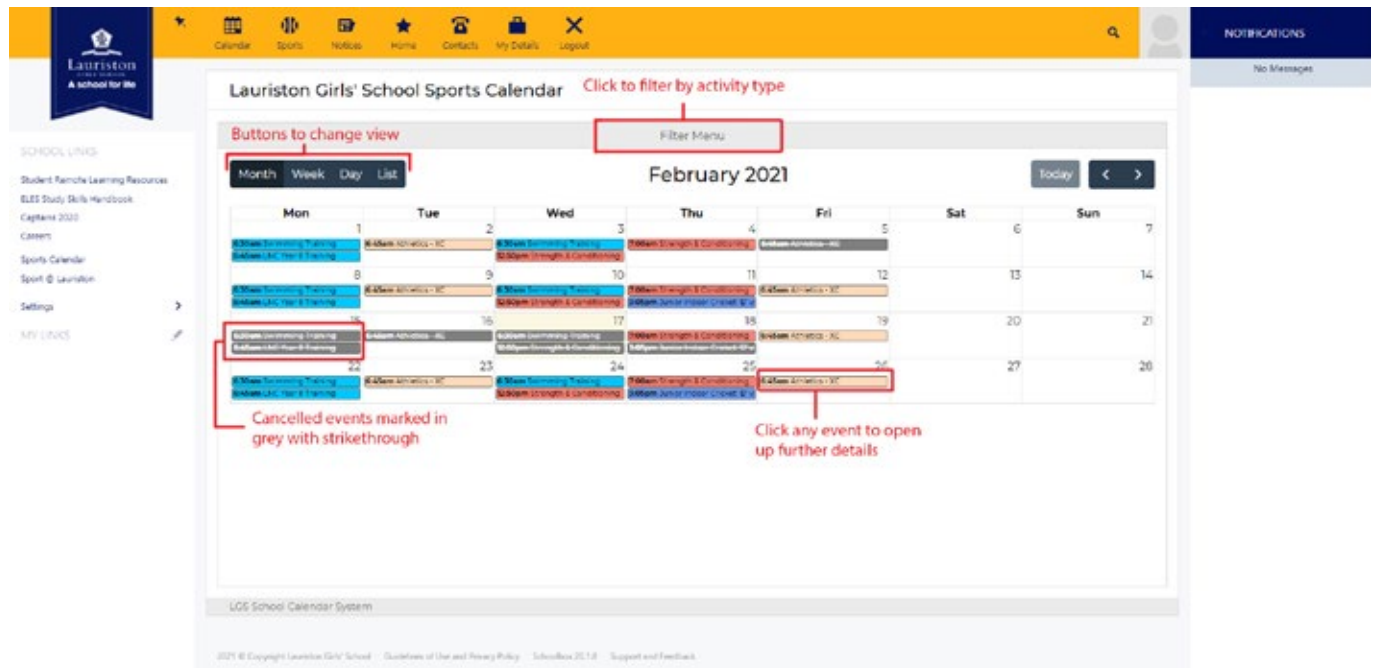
Lauriston GIRLS' SCHOOL A school for life

Calendar Sports Notices Home Contacts My Details Logout

NOTIFICATIONS

No Messages

SCHOOL LINKS

Student Remote Learning Resources
ELES Study Skills Handbook
Captains 2020
Careers
Sports Calendar
Sport @ Lauriston
Settings
MY LINKS

Lauriston Girls' School Sports Calendar

Click to filter by activity type

Buttons to change view

Filter Menu

Month Week Day List

February 2021

Today < >

| Mon | Tue | Wed | Thu | Fri | Sat | Sun |
|---|---|---|---|---|---|---|
| 1 6:30am Swimming Training 8:40am LNC Year 8 Training | 2 6:45am Athletics - XC | 3 6:30am Swimming Training 12:50pm Strength & Conditioning | 4 7:00am Strength & Conditioning | 5 6:45am Athletics - XC | 6 | 7 |
| 8 6:30am Swimming Training 8:40am LNC Year 8 Training | 9 6:45am Athletics - XC | 10 6:30am Swimming Training 12:50pm Strength & Conditioning | 11 7:00am Strength & Conditioning 3:05pm Junior Indoor Cricket | 12 6:45am Athletics - XC | 13 | 14 |
| 15 6:30am Swimming Training 8:40am LNC Year 8 Training | 16 6:45am Athletics - XC | 17 6:30am Swimming Training 12:50pm Strength & Conditioning | 18 7:00am Strength & Conditioning 3:05pm Junior Indoor Cricket | 19 6:45am Athletics - XC | 20 | 21 |
| 22 6:30am Swimming Training 8:40am LNC Year 8 Training | 23 6:45am Athletics - XC | 24 6:30am Swimming Training 12:50pm Strength & Conditioning | 25 7:00am Strength & Conditioning 3:05pm Junior Indoor Cricket | 26 6:45am Athletics - XC | 27 | 28 |

Cancelled events marked in grey with strikethrough

Click any event to open up further details

LGS School Calendar System

2021 © Copyright Lauriston Girls' School Guidelines of Use and Privacy Policy Schoolbox 21.1.0 Support and Feedback